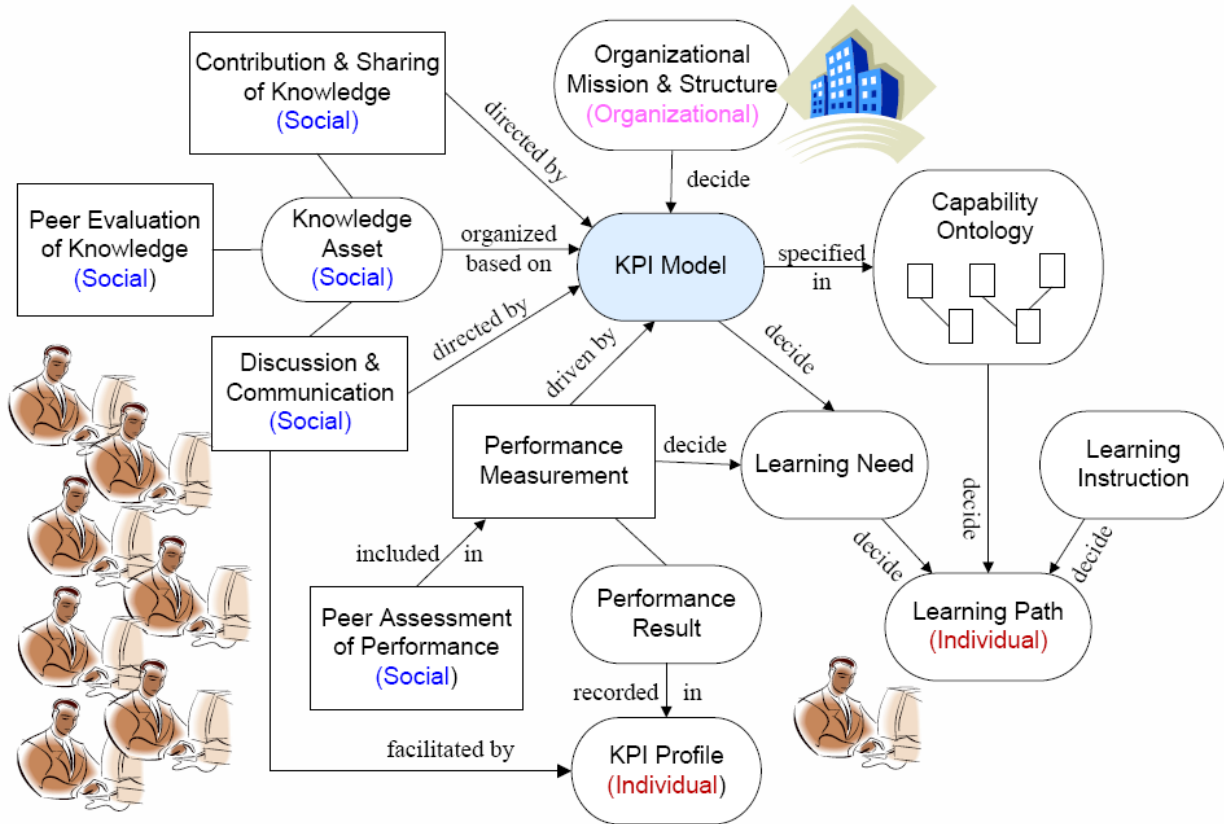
Contribution & Sharing of Knowledge (Social)

Organizational Mission & Structure (Organizational)

directed by

decide

Peer Evaluation of Knowledge (Social)

Knowledge Asset (Social)

organized based on

KPI Model

specified in

Capability Ontology

directed by

Discussion & Communication (Social)

driven by

decide

Performance Measurement

decide

Learning Need

Learning Instruction

decide

decide

decide

included in

Peer Assessment of Performance (Social)

Performance Result

Learning Path (Individual)

recorded in

facilitated by

KPI Profile (Individual)